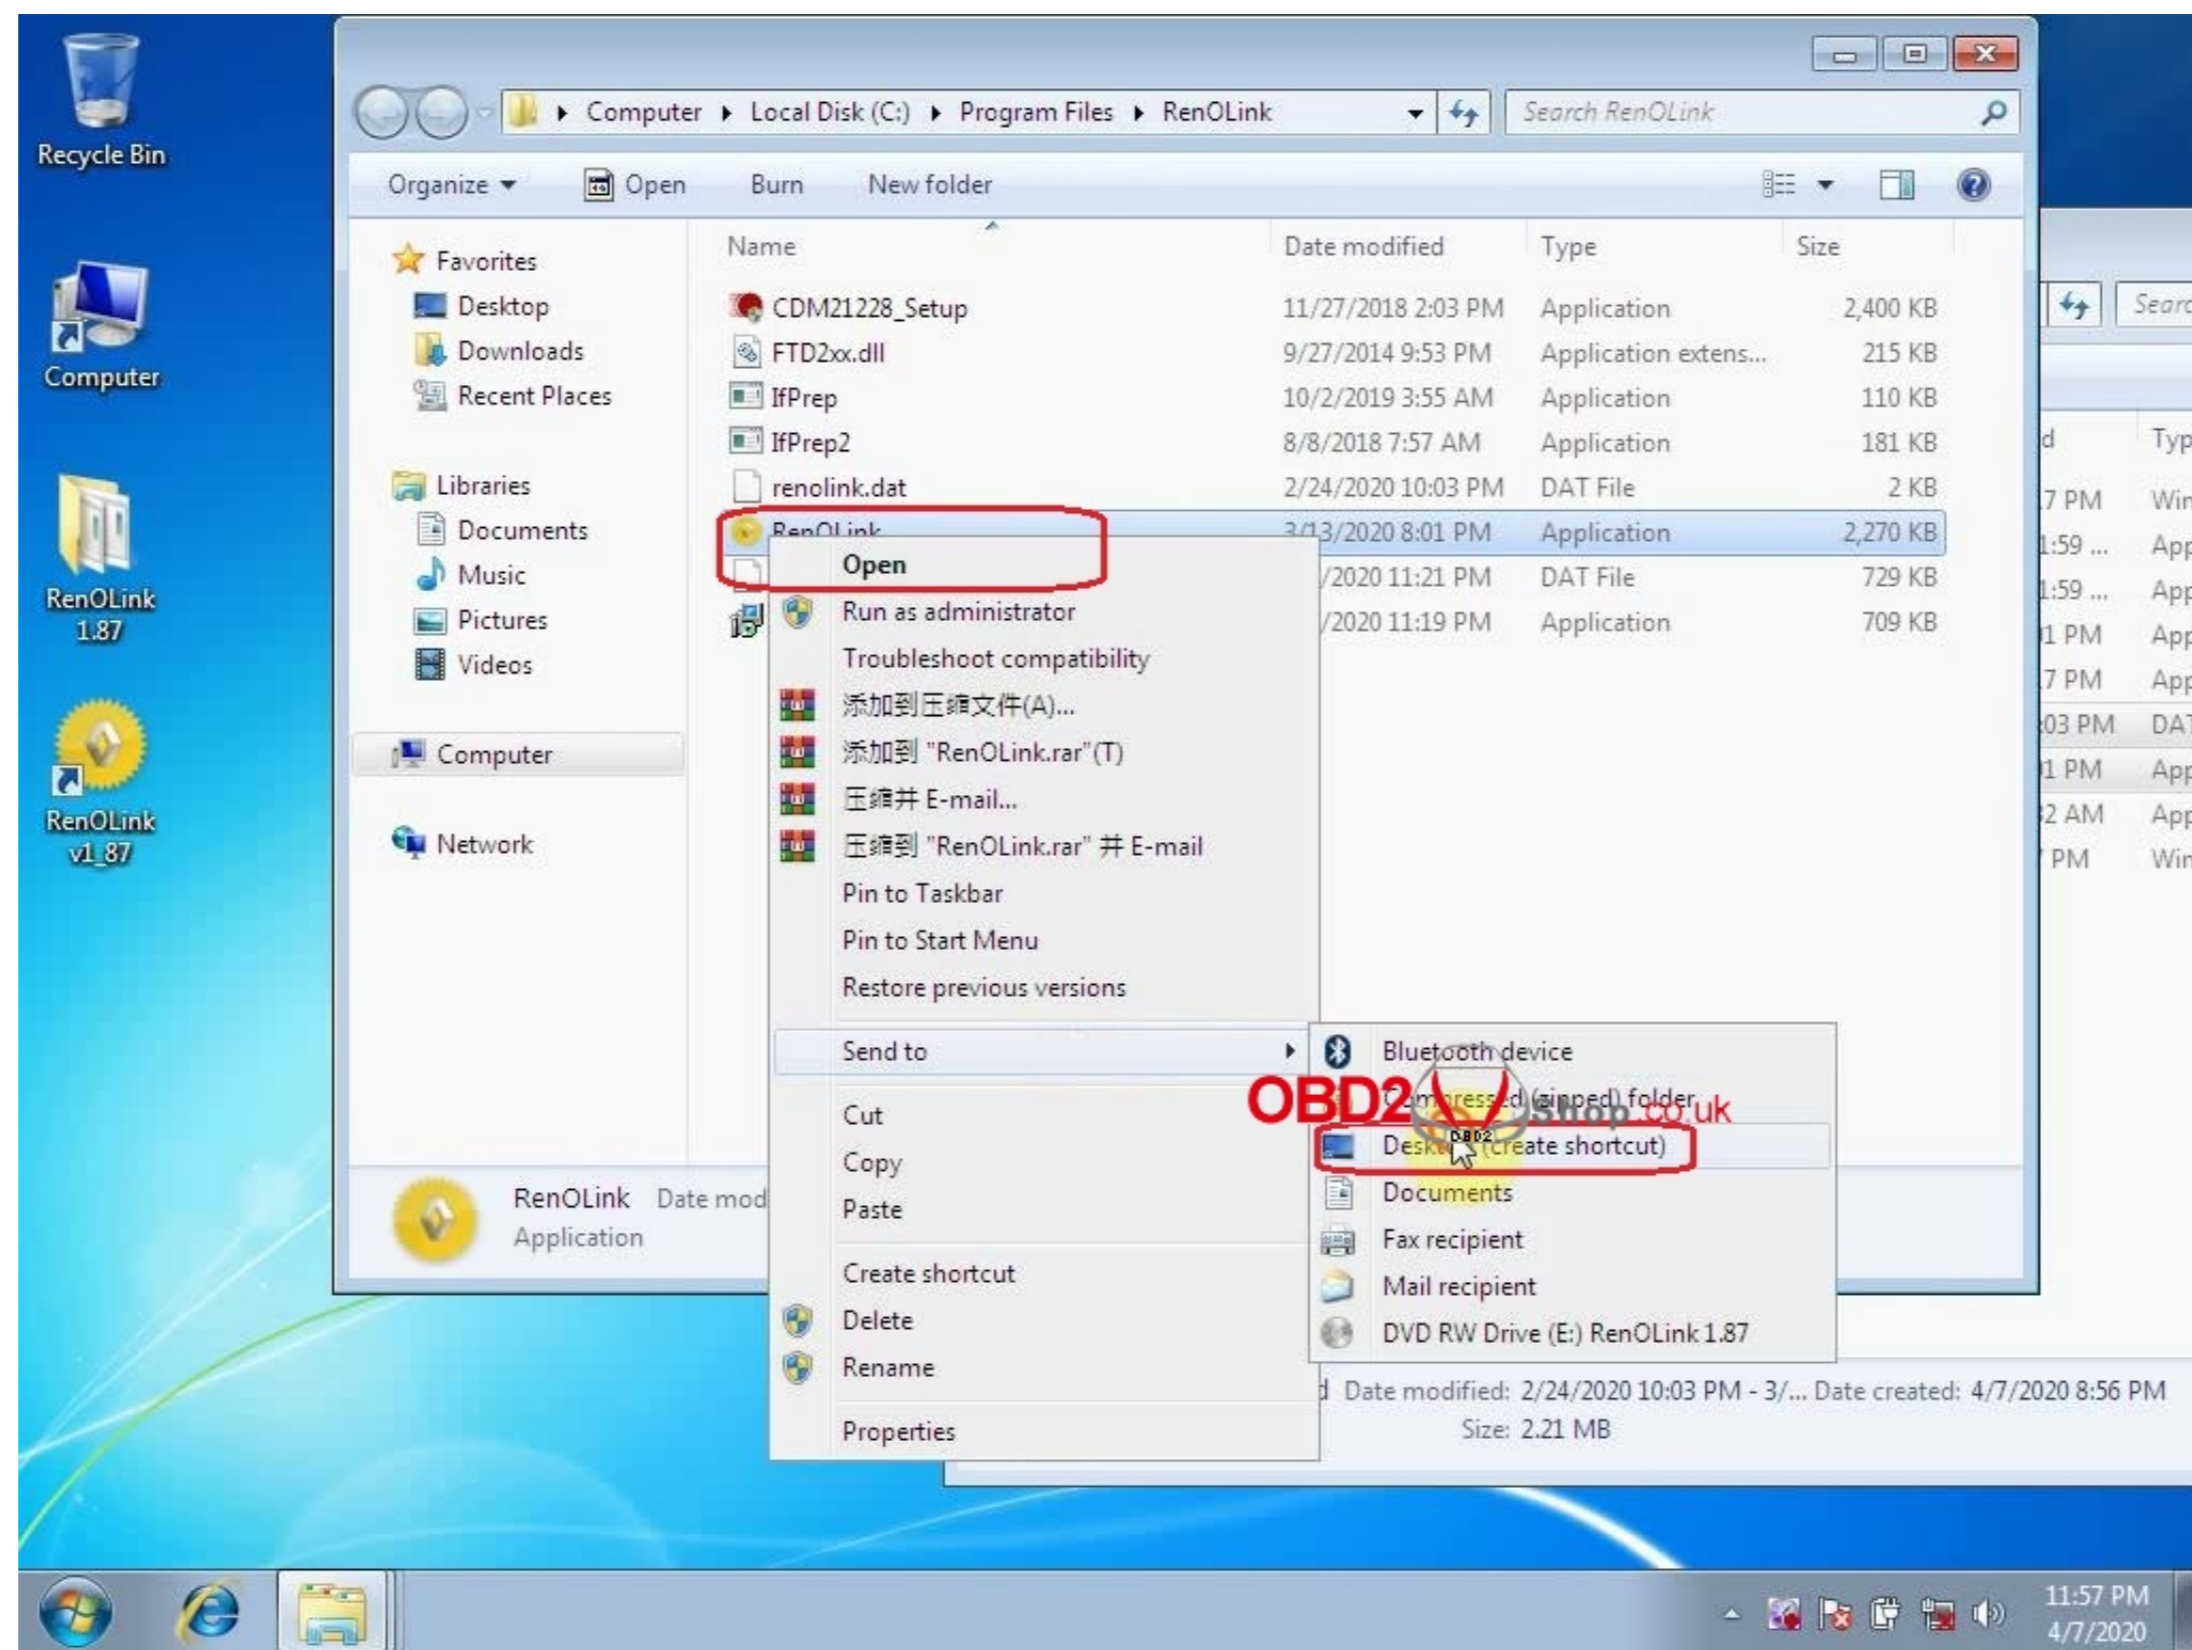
Recycle Bin

Computer

RenOLink 1.87

RenOLink v1_87

Computer ▸ Local Disk (C:) ▸ Program Files ▸ RenOLink

Search RenOLink

Organize ▾ Open Burn New folder

Favorites
Desktop
Downloads
Recent Places

Libraries
Documents
Music
Pictures
Videos

Computer

Network

| Name | Date modified | Type | Size |
|---|---|---|---|
| CDM21228_Setup | 11/27/2018 2:03 PM | Application | 2,400 KB |
| FTD2xx.dll | 9/27/2014 9:53 PM | Application extens... | 215 KB |
| IfPrep | 10/2/2019 3:55 AM | Application | 110 KB |
| IfPrep2 | 8/8/2018 7:57 AM | Application | 181 KB |
| renolink.dat | 2/24/2020 10:03 PM | DAT File | 2 KB |
| RenOLink | 3/13/2020 8:01 PM | Application | 2,270 KB |
| | /2020 11:21 PM | DAT File | 729 KB |
| | /2020 11:19 PM | Application | 709 KB |

Open
Run as administrator
Troubleshoot compatibility
添加到压缩文件(A)...
添加到 "RenOLink.rar"(T)
压缩并 E-mail...
压缩到 "RenOLink.rar" 并 E-mail
Pin to Taskbar
Pin to Start Menu
Restore previous versions
Send to
Cut
Copy
Paste
Create shortcut
Delete
Rename
Properties

Bluetooth device
Compressed (zipped) folder
Desktop (create shortcut)
Documents
Fax recipient
Mail recipient
DVD RW Drive (E:) RenOLink 1.87

OBD2shop.co.uk

RenOLink Date mod
Application

Date modified: 2/24/2020 10:03 PM - 3/... Date created: 4/7/2020 8:56 PM
Size: 2.21 MB

Searc
d Typ
7 PM Win
1:59 ... App
1:59 ... App
1 PM App
7 PM App
03 PM DAT
1 PM App
2 AM App
PM Win

11:57 PM
4/7/2020